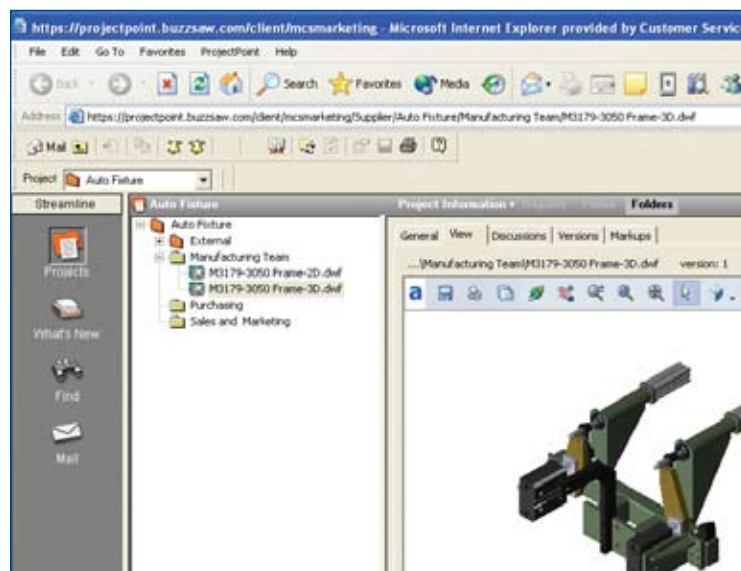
https://projectpoint.buzzsaw.com/client/mcsmarketing - Microsoft Internet Explorer provided by Customer Servic

File Edit Go To Favorites ProjectPoint Help

Back Search Favorites Media

Address https://projectpoint.buzzsaw.com/client/mcsmarketing/Supplier/Auto Fixture/Manufacturing Team/M3179-3050 Frame-3D.dwf

Mail

Project Auto Fixture

Streamline

Projects

What's New

Find

Mail

Auto Fixture

Auto Fixture
External
Manufacturing Team
M3179-3050 Frame-2D.dwf
M3179-3050 Frame-3D.dwf
Purchasing
Sales and Marketing

Project Information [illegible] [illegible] Folders

General View Discussions Versions Markups

...\Manufacturing Team\M3179-3050 Frame-3D.dwf version: 1